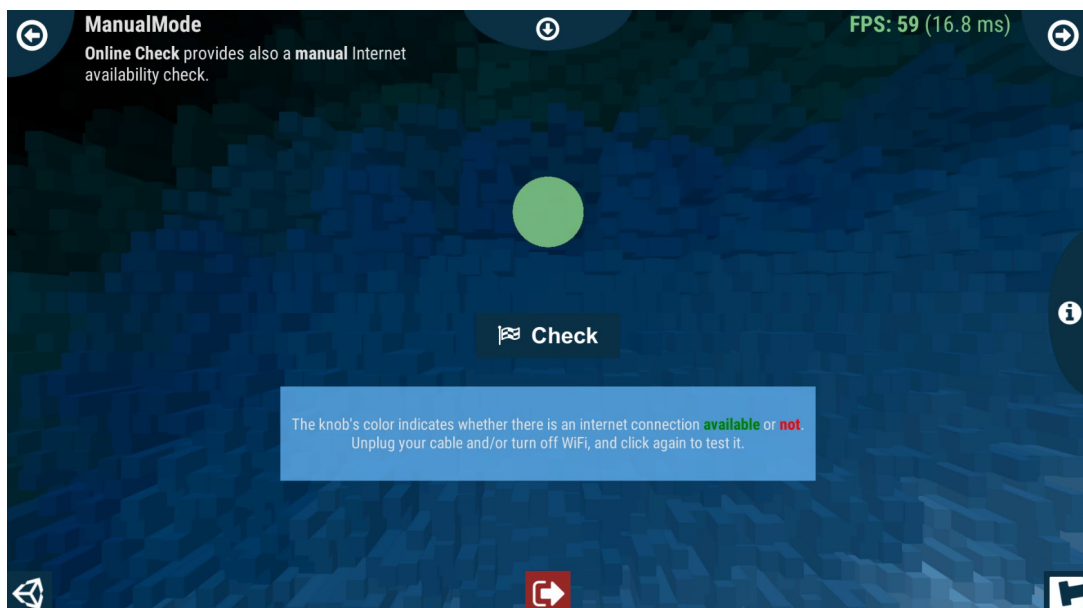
ManualMode
Online Check provides also a manual Internet availability check.

FPS: 59 (16.8 ms)

Check

The knob's color indicates whether there is an internet connection available or not.
Unplug your cable and/or turn off WiFi, and click again to test it.